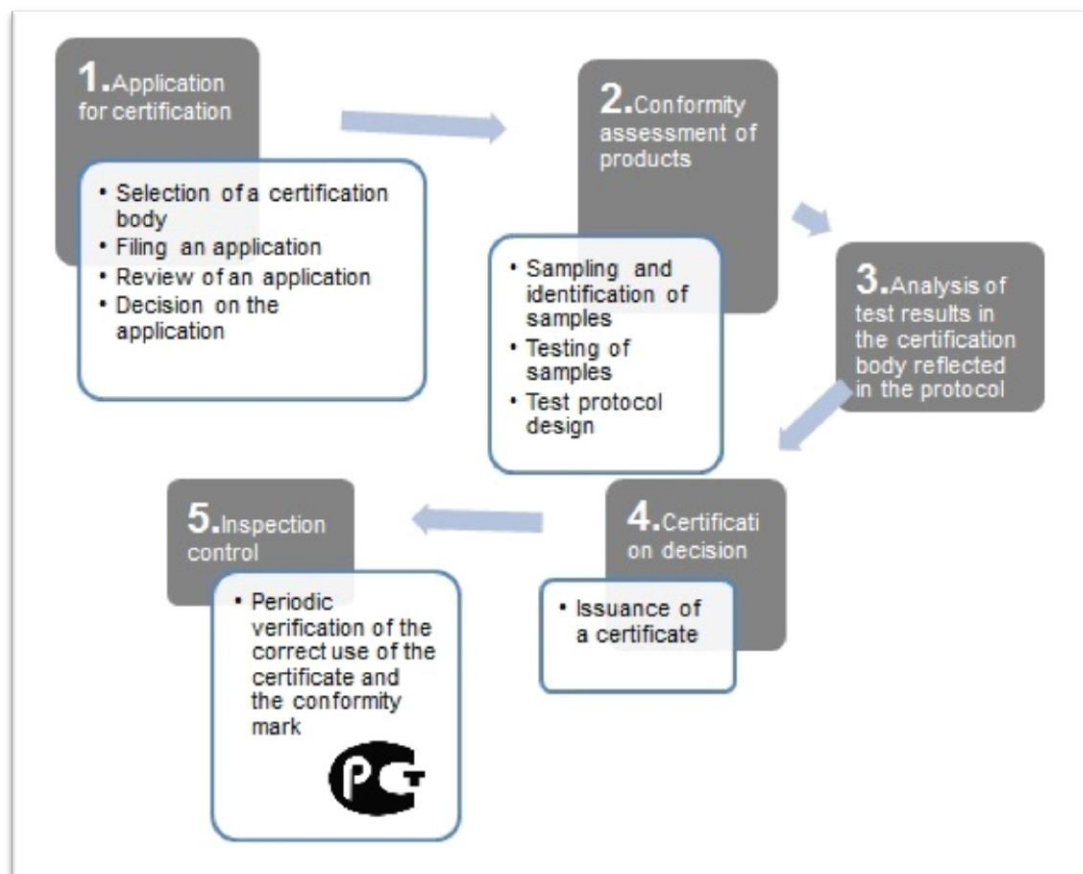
1.Application for certification

• Selection of a certification body
• Filing an application
• Review of an application
• Decision on the application

2.Conformity assessment of products

• Sampling and identification of samples
• Testing of samples
• Test protocol design

3.Analysis of test results in the certification body reflected in the protocol

4.Certification decision

• Issuance of a certificate

5.Inspection control

• Periodic verification of the correct use of the certificate and the conformity mark

РСТ